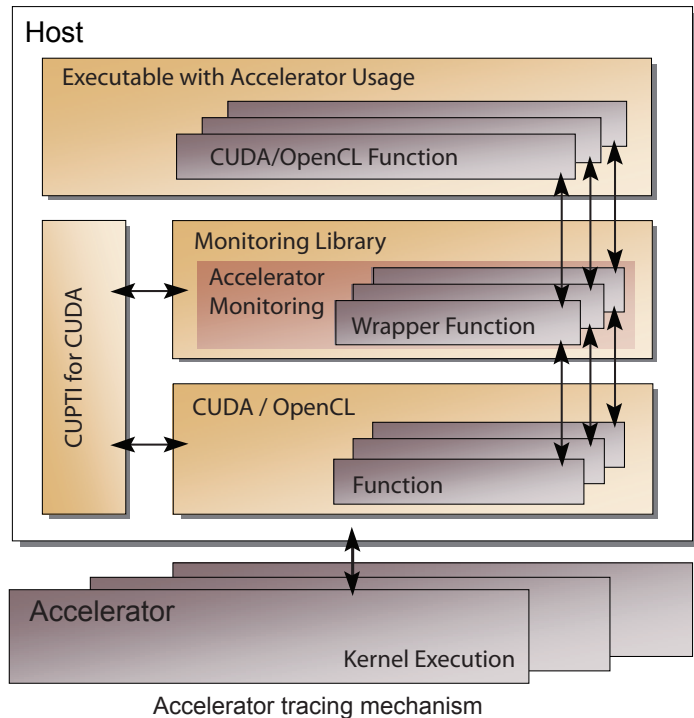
Host

Executable with Accelerator Usage

CUDA/OpenCL Function

CUPTI for CUDA

Monitoring Library

Accelerator Monitoring

Wrapper Function

CUDA / OpenCL

Function

Accelerator

Kernel Execution

Accelerator tracing mechanism